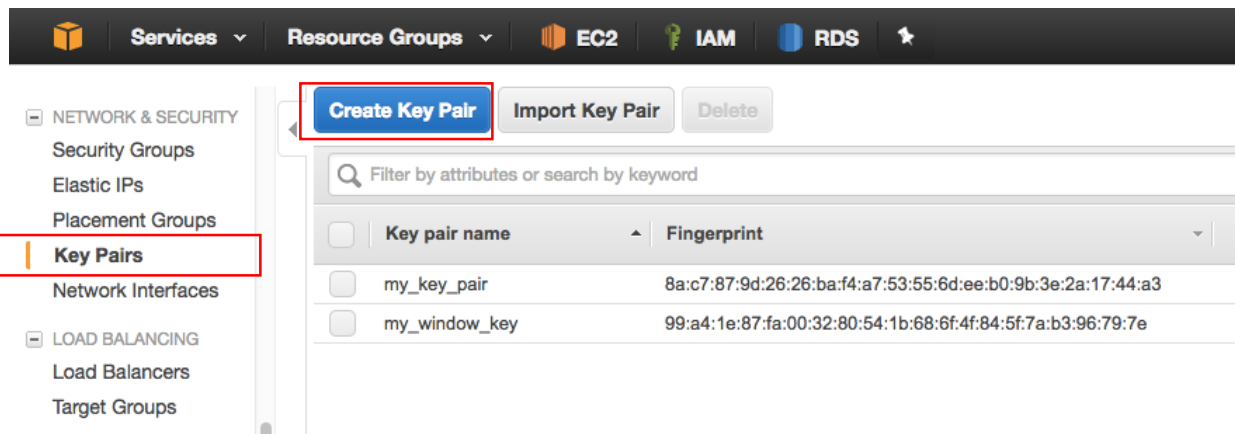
Services Resource Groups EC2 IAM RDS

NETWORK & SECURITY
Security Groups
Elastic IPs
Placement Groups
Key Pairs
Network Interfaces

LOAD BALANCING
Load Balancers
Target Groups

Create Key Pair Import Key Pair Delete

Filter by attributes or search by keyword

| | Key pair name | Fingerprint |
|---|---|---|
| | my_key_pair | 8a:c7:87:9d:26:26:ba:f4:a7:53:55:6d:ee:b0:9b:3e:2a:17:44:a3 |
| | my_window_key | 99:a4:1e:87:fa:00:32:80:54:1b:68:6f:4f:84:5f:7a:b3:96:79:7e |